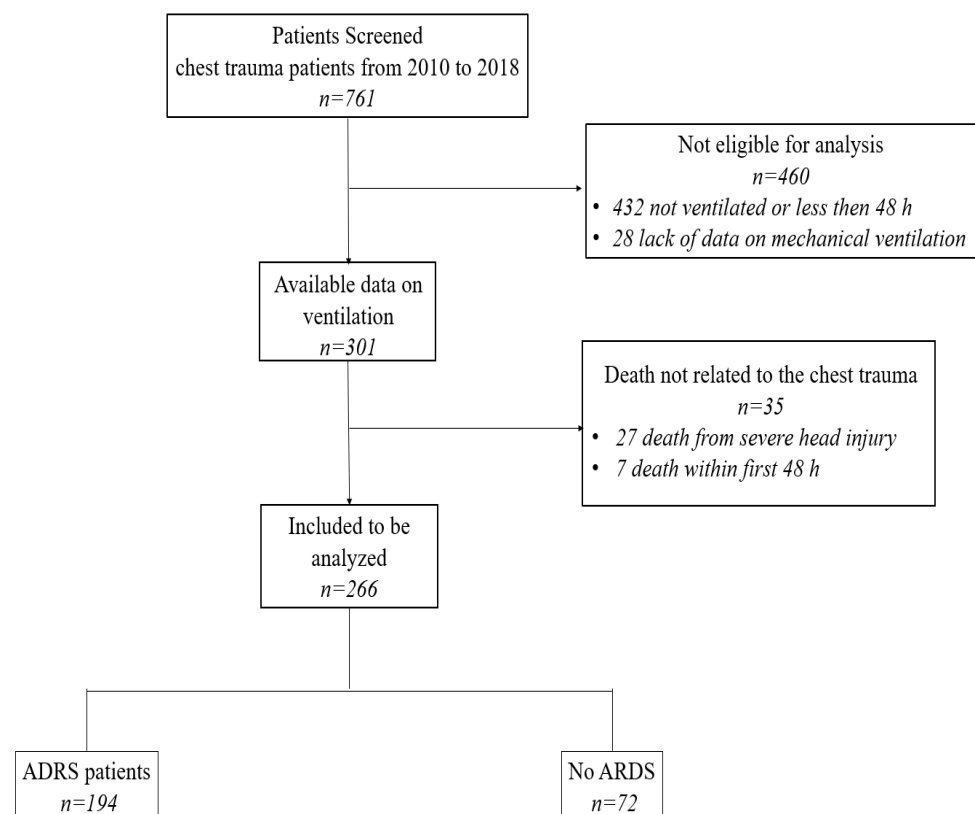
Patients Screened
chest trauma patients from 2010 to 2018
*n=761*

Not eligible for analysis
*n=460*
- *432 not ventilated or less then 48 h*
- *28 lack of data on mechanical ventilation*

Available data on ventilation
*n=301*

Death not related to the chest trauma
*n=35*
- *27 death from severe head injury*
- *7 death within first 48 h*

Included to be analyzed
*n=266*

ADRS patients
*n=194*

No ARDS
*n=72*